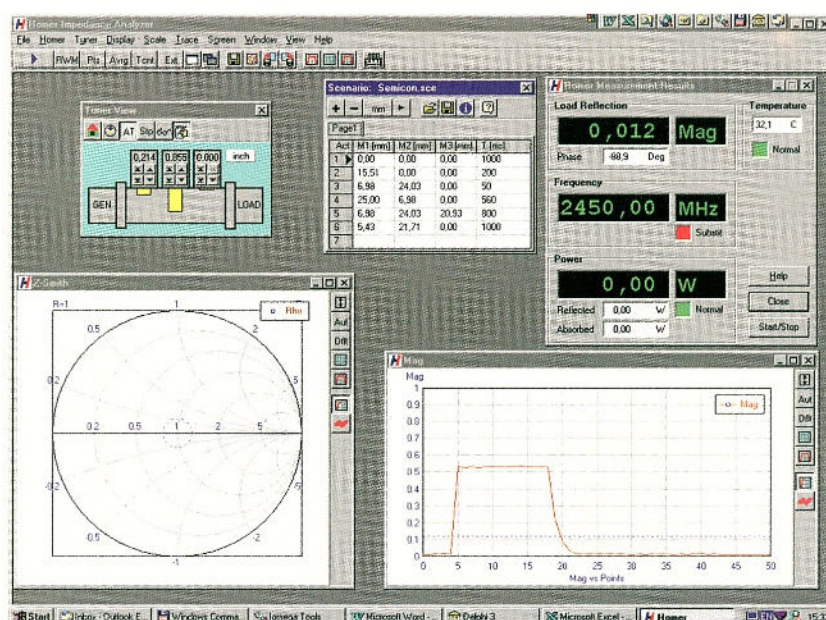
Homer Impedance Analyzer
File Homer Tuner Display Scale Trace Screen Window View Help
RWM Pts Avrg Tcnt Ext

Tuner View
AT Slp
0,214 0,855 0,000 inch
GEN LOAD

Scenario: Semicon.sce
mm
Page1

| Act | M1 [mm] | M2 [mm] | M3 [mm] | T [ms] |
|---|---|---|---|---|
| 1 | 0,00 | 0,00 | 0,00 | 1000 |
| 2 | 15,51 | 0,00 | 0,00 | 200 |
| 3 | 6,98 | 24,03 | 0,00 | 50 |
| 4 | 25,00 | 6,98 | 0,00 | 560 |
| 5 | 6,98 | 24,03 | 20,93 | 800 |
| 6 | 5,43 | 21,71 | 0,00 | 1000 |
| 7 | | | | |

Homer Measurement Results
Load Reflection
0,012 Mag
Phase -88,9 Deg
Temperature
32,1 C
Normal
Frequency
2450,00 MHz
Submit
Power
0,00 W
Reflected 0,00 W
Absorbed 0,00 W
Normal
Help
Close
Start/Stop

Z-Smith
R=1
1
0.5
2
0.2
5
0.2 0.5 1 2 5
-0.2
-5
0.5
-2
-1
Rho
Aut
Dft

Mag
Mag
1
0.9
0.8
0.7
0.6
0.5
0.4
0.3
0.2
0.1
0
0 5 10 15 20 25 30 35 40 45 50
Mag vs Points
Mag
Aut
Dft

Start Inbox - Outlook E... Windows Comma... Iomega Tools Microsoft Word - ... Delphi 3 Microsoft Excel - ... Homer 15:3